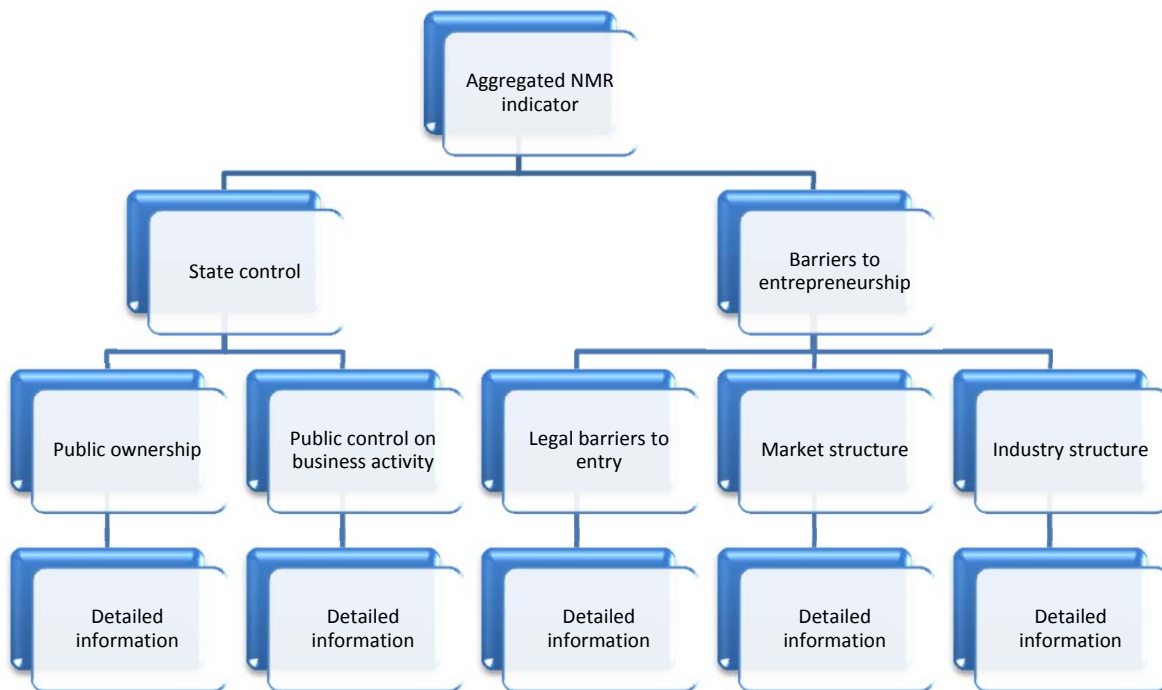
Aggregated NMR indicator

State control

Barriers to entrepreneurship

Public ownership

Public control on business activity

Legal barriers to entry

Market structure

Industry structure

Detailed information

Detailed information

Detailed information

Detailed information

Detailed information